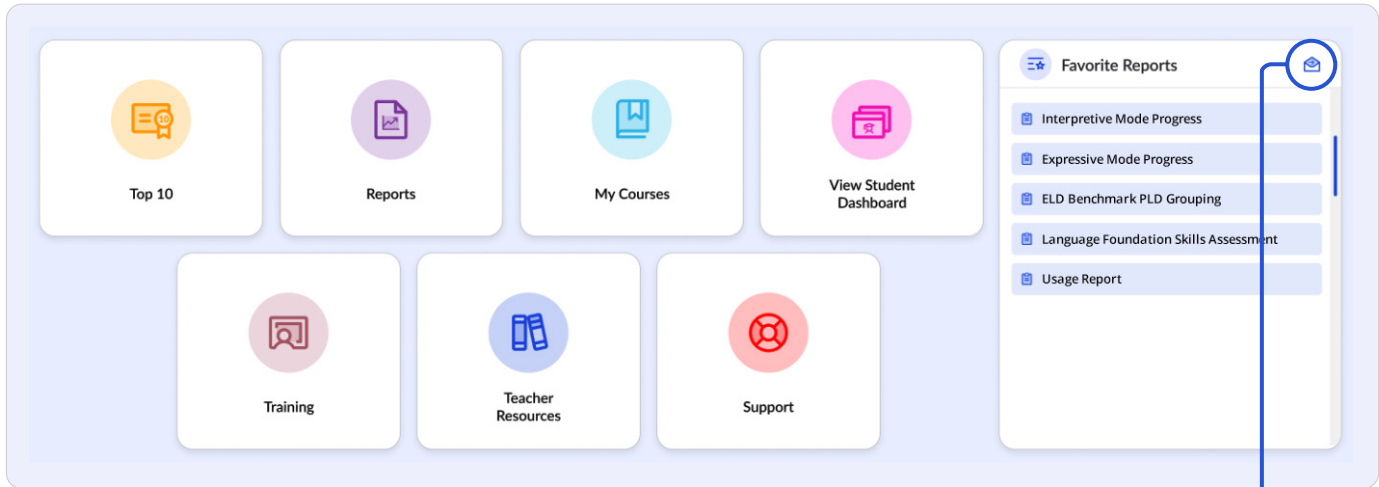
Top 10

Reports

My Courses

View Student Dashboard

Training

Teacher Resources

Support

Favorite Reports

Interpretive Mode Progress

Expressive Mode Progress

ELD Benchmark PLD Grouping

Language Foundation Skills Assessment

Usage Report